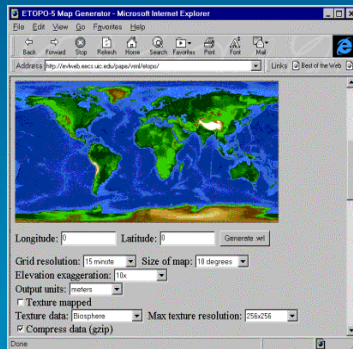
ETOPO-5 Map Generator - Microsoft Internet Explorer

File Edit View Go Favorites Help

Back Forward Stop Refresh Home Search Favorites Print Font Mail

Address http://evlweb.eecs.uic.edu/papa/vrml/etopo/

Links Best of the Web

Longitude: 0 Latitude: 0 Generate wrl

Grid resolution: 15 minute Size of map: 18 degrees

Elevation exaggeration: 10x

Output units: meters

Texture mapped

Texture data: Biosphere Max texture resolution: 256x256

Compress data (gzip)

Done